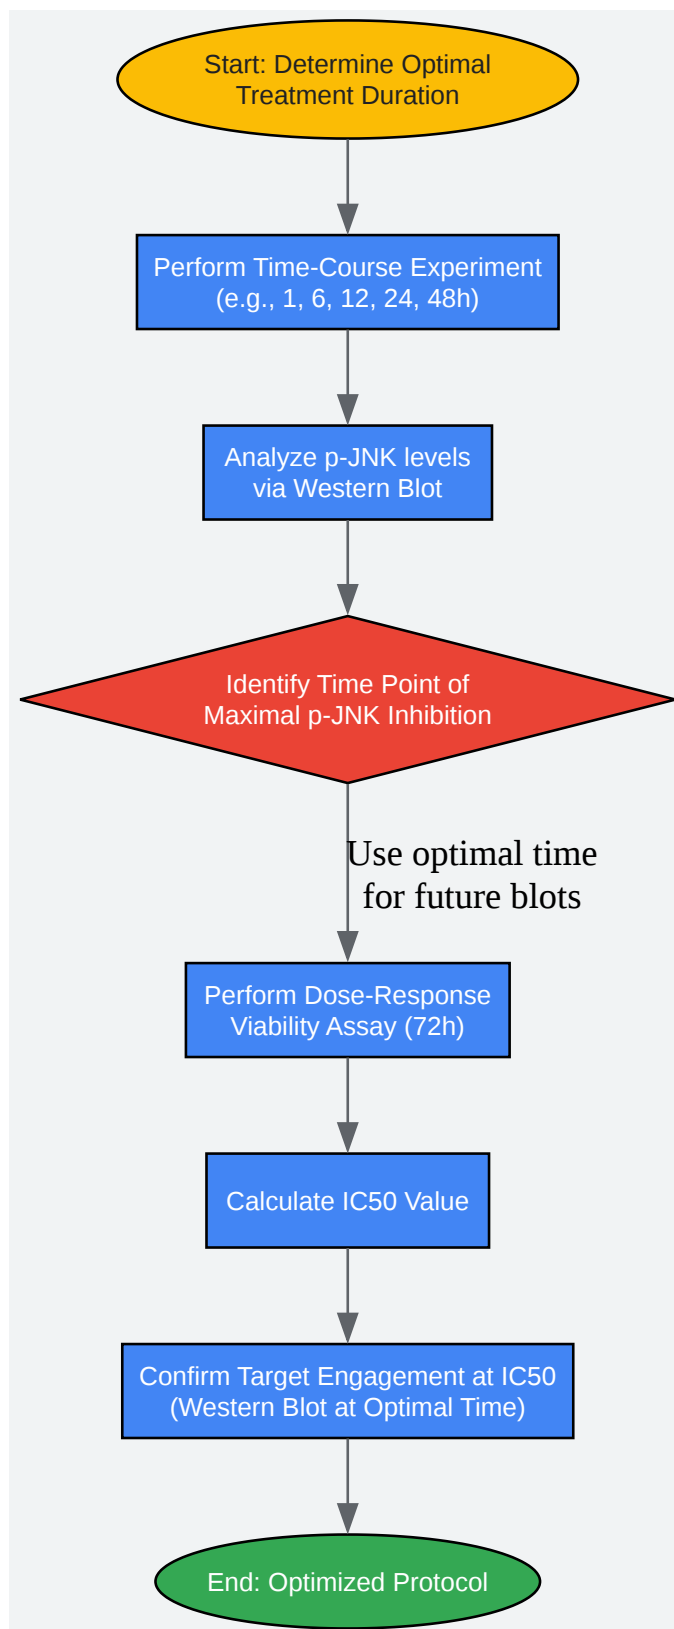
Start: Determine Optimal Treatment Duration

Perform Time-Course Experiment (e.g., 1, 6, 12, 24, 48h)

Analyze p-JNK levels via Western Blot

Identify Time Point of Maximal p-JNK Inhibition

Use optimal time for future blots

Perform Dose-Response Viability Assay (72h)

Calculate IC50 Value

Confirm Target Engagement at IC50 (Western Blot at Optimal Time)

End: Optimized Protocol